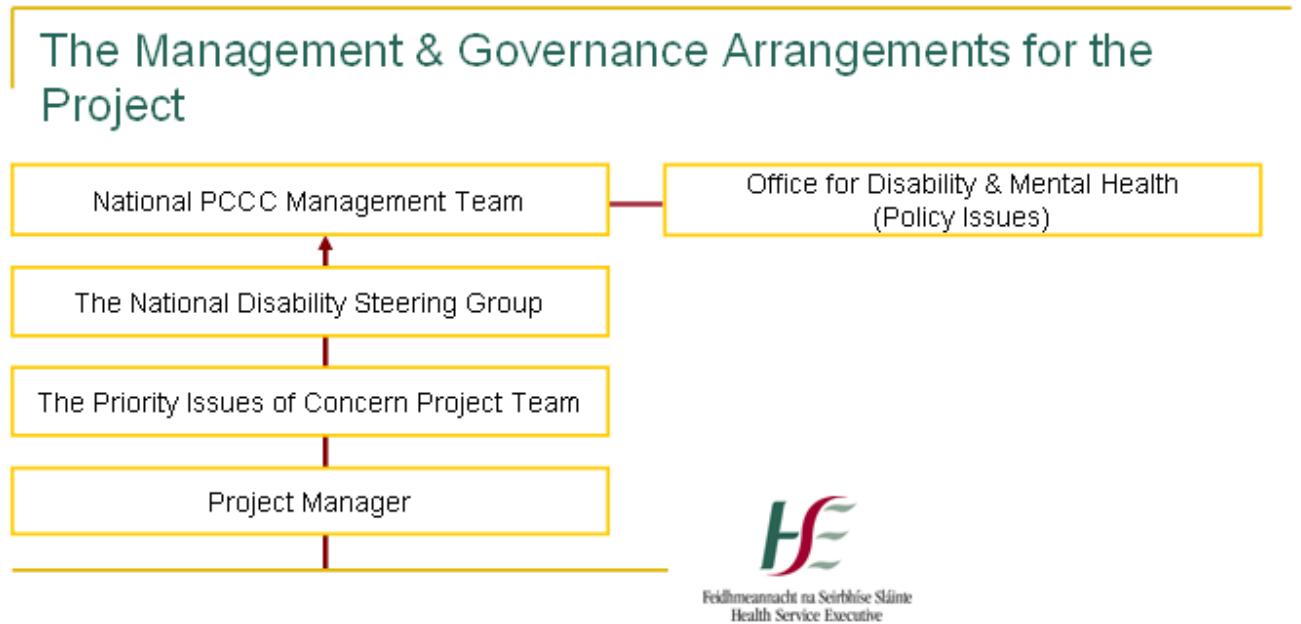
The Management & Governance Arrangements for the Project

National PCCC Management Team

Office for Disability & Mental Health
(Policy Issues)

The National Disability Steering Group

The Priority Issues of Concern Project Team

Project Manager

HSE
Feidhmeannacht na Seirbhíse Sláinte
Health Service Executive